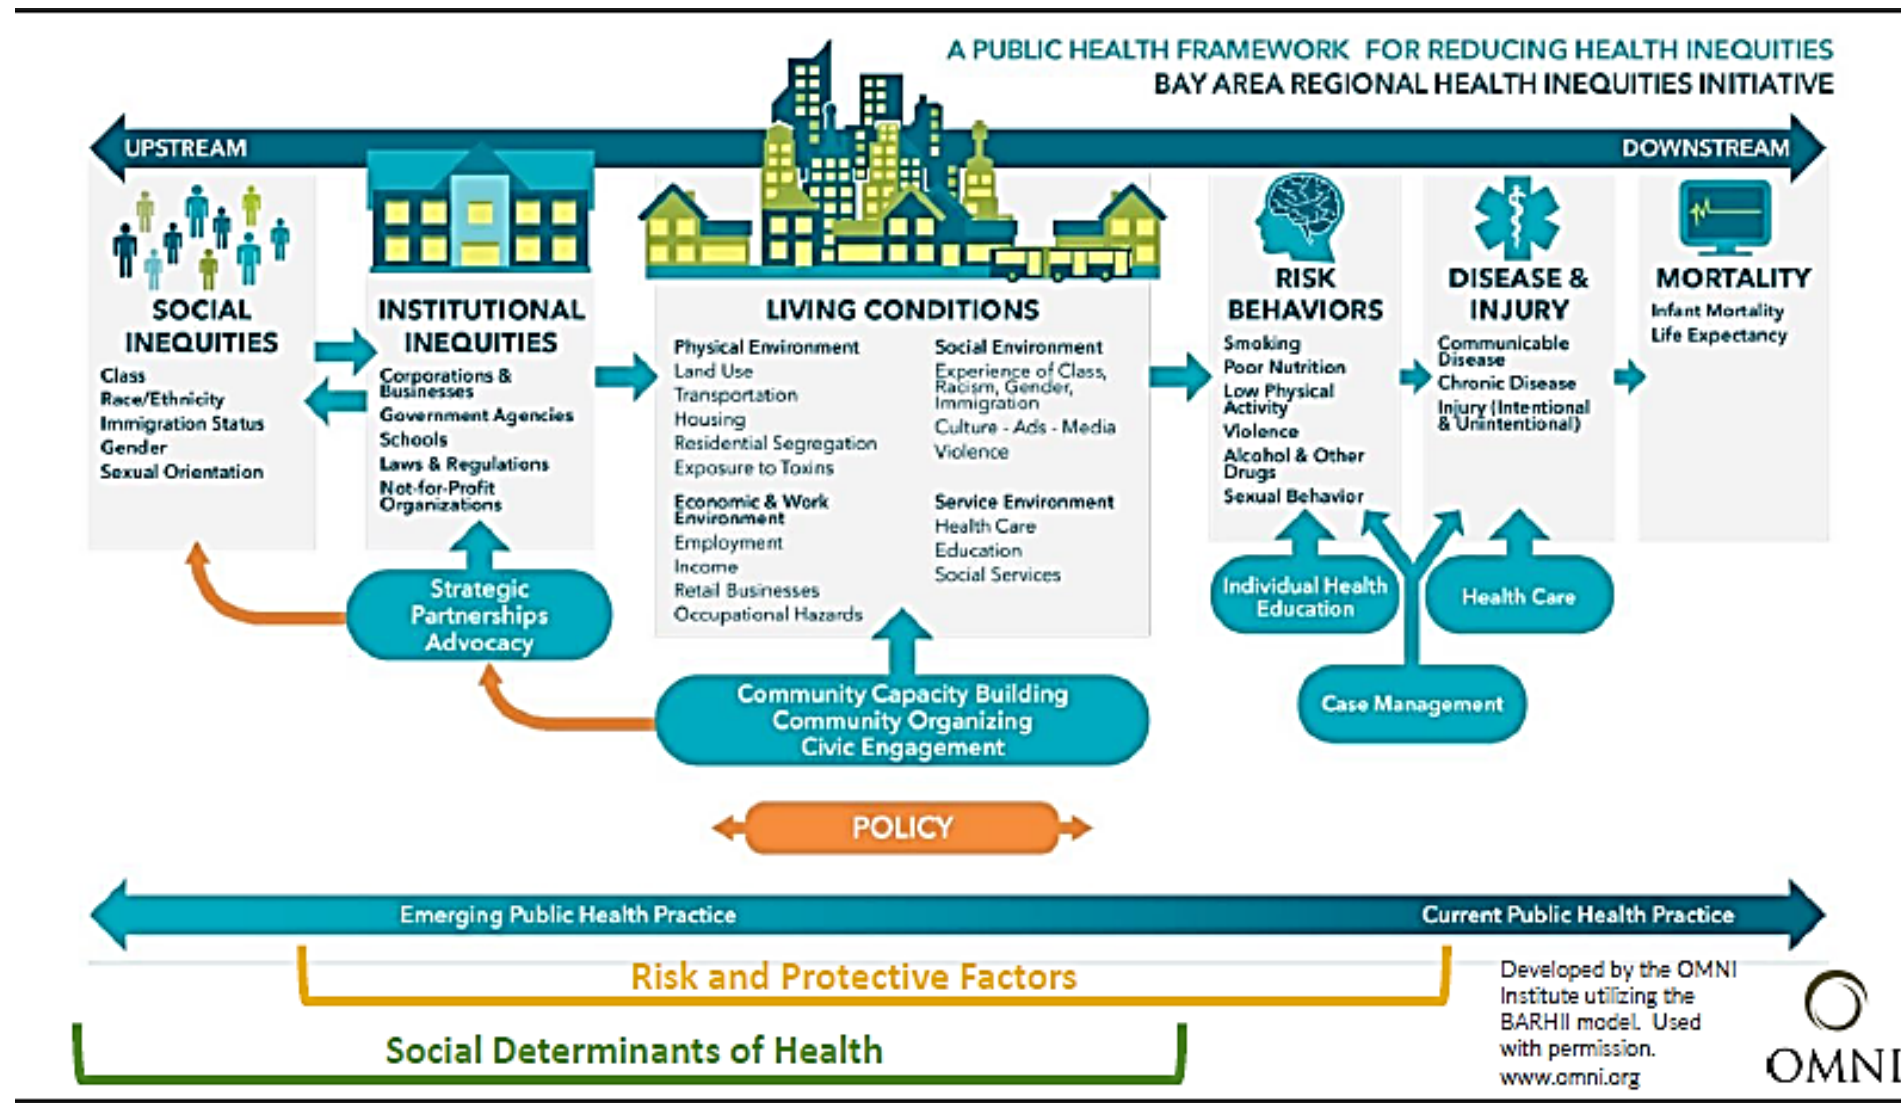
A PUBLIC HEALTH FRAMEWORK FOR REDUCING HEALTH INEQUITIES
BAY AREA REGIONAL HEALTH INEQUITIES INITIATIVE

UPSTREAM

DOWNSTREAM

SOCIAL INEQUITIES
Class
Race/Ethnicity
Immigration Status
Gender
Sexual Orientation

INSTITUTIONAL INEQUITIES
Corporations & Businesses
Government Agencies
Schools
Laws & Regulations
Not-for-Profit Organizations

LIVING CONDITIONS
Physical Environment
Land Use
Transportation
Housing
Residential Segregation
Exposure to Toxins

Economic & Work Environment
Employment
Income
Retail Businesses
Occupational Hazards

Social Environment
Experience of Class, Racism, Gender, Immigration
Culture - Ads - Media
Violence

Service Environment
Health Care
Education
Social Services

RISK BEHAVIORS
Smoking
Poor Nutrition
Low Physical Activity
Violence
Alcohol & Other Drugs
Sexual Behavior

DISEASE & INJURY
Communicable Disease
Chronic Disease
Injury (Intentional & Unintentional)

MORTALITY
Infant Mortality
Life Expectancy

Strategic Partnerships Advocacy

Community Capacity Building
Community Organizing
Civic Engagement

Individual Health Education

Health Care

Case Management

POLICY

Emerging Public Health Practice

Current Public Health Practice

Risk and Protective Factors

Social Determinants of Health

Developed by the OMNI Institute utilizing the BARHII model. Used with permission.
www.omni.org

OMNI